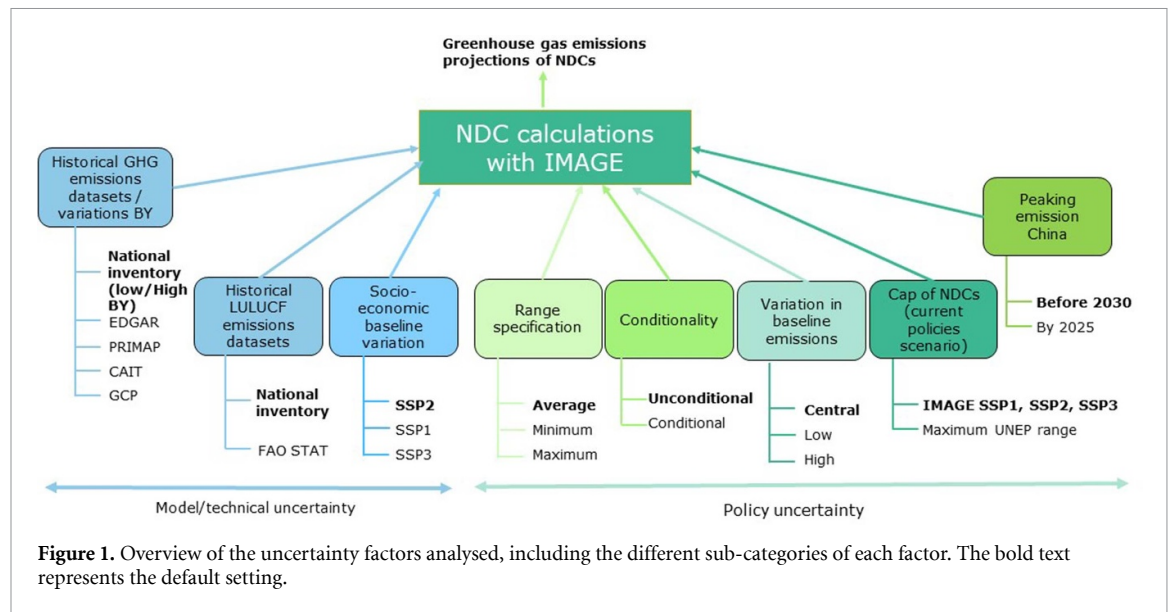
Greenhouse gas emissions projections of NDCs

NDC calculations with IMAGE

Historical GHG emissions datasets / variations BY

National inventory (low/High BY)
EDGAR
PRIMAP
CAIT
GCP

Historical LULUCF emissions datasets

National inventory
FAO STAT

Socio-economic baseline variation

SSP2
SSP1
SSP3

Range specification

Average
Minimum
Maximum

Conditionality

Unconditional
Conditional

Variation in baseline emissions

Central
Low
High

Cap of NDCs (current policies scenario)

IMAGE SSP1, SSP2, SSP3
Maximum UNEP range

Peaking emission China

Before 2030
By 2025

Model/technical uncertainty

Policy uncertainty

**Figure 1.** Overview of the uncertainty factors analysed, including the different sub-categories of each factor. The bold text represents the default setting.